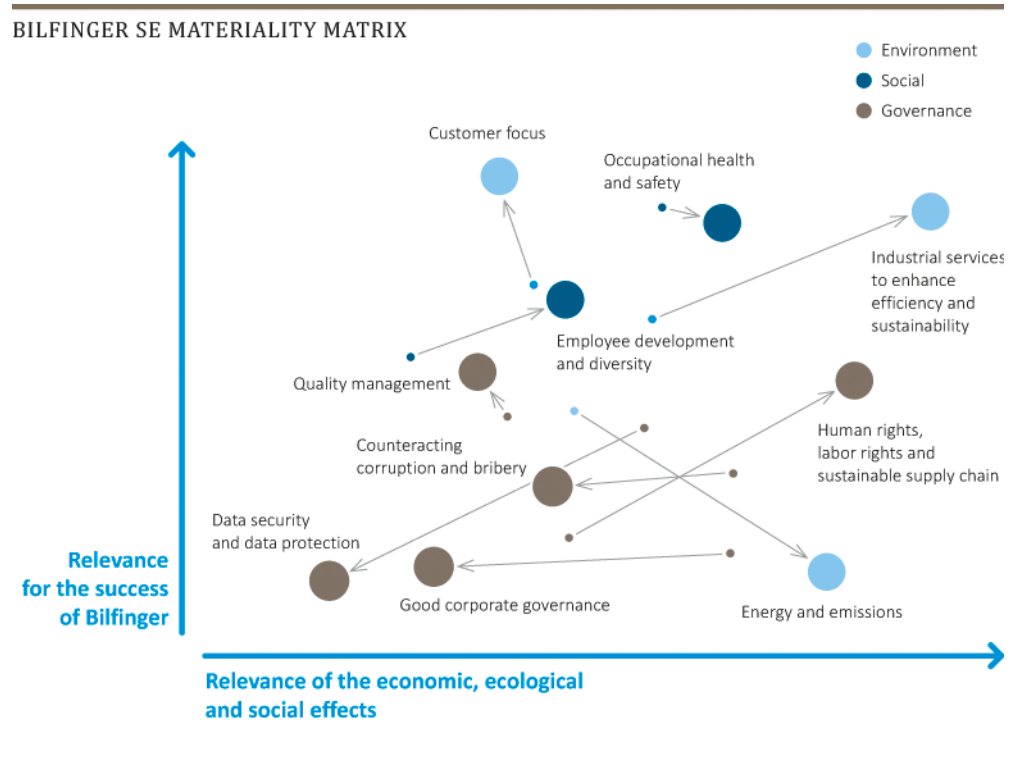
BILFINGER SE MATERIALITY MATRIX

Environment
Social
Governance

Customer focus

Occupational health and safety

Industrial services to enhance efficiency and sustainability

Employee development and diversity

Quality management

Human rights, labor rights and sustainable supply chain

Counteracting corruption and bribery

Data security and data protection

Good corporate governance

Energy and emissions

Relevance for the success of Bilfinger

Relevance of the economic, ecological and social effects